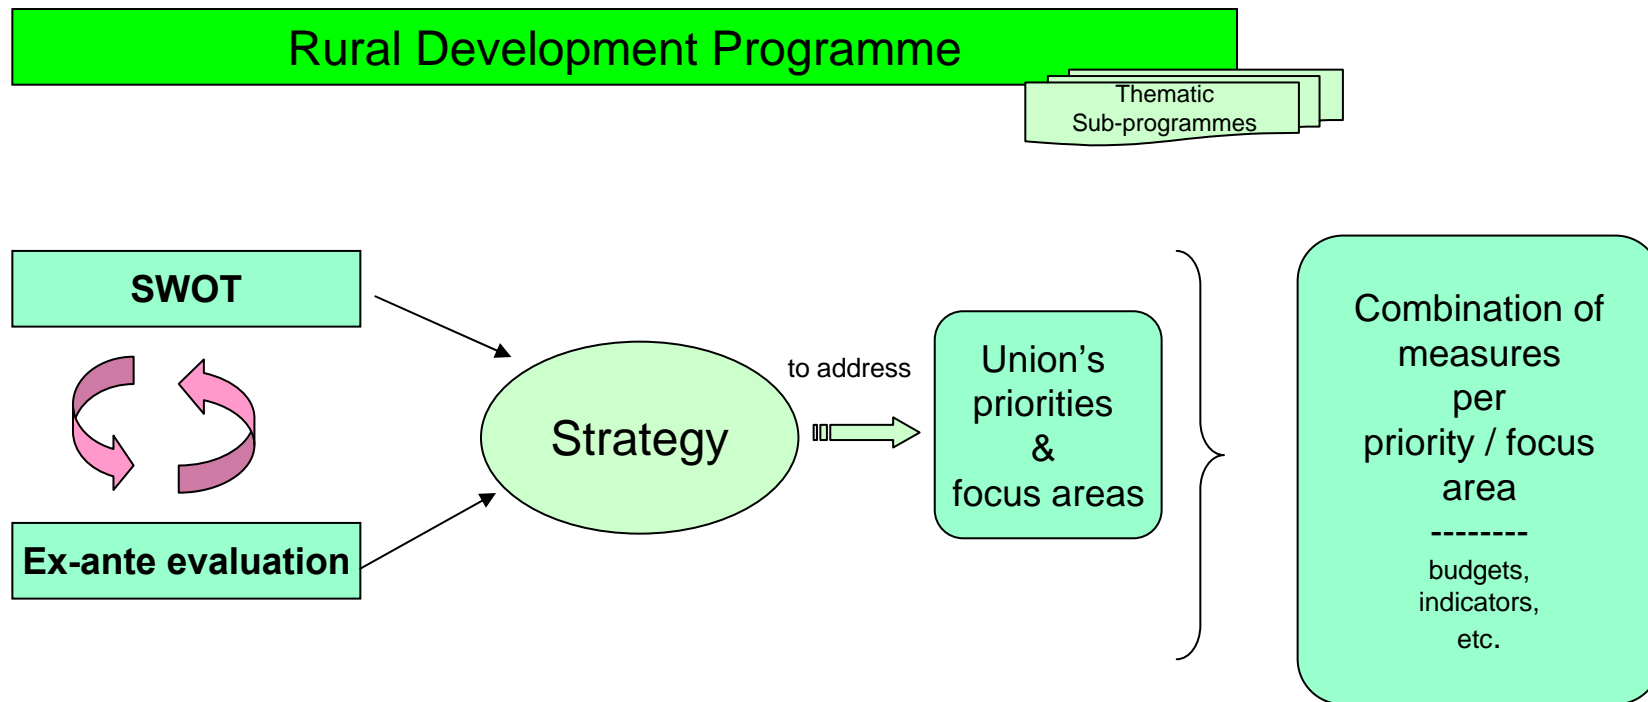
Rural Development Programme

Thematic
Sub-programmes

SWOT

Ex-ante evaluation

Strategy

to address

Union's priorities & focus areas

Combination of measures per priority / focus area
--------
budgets, indicators, etc.